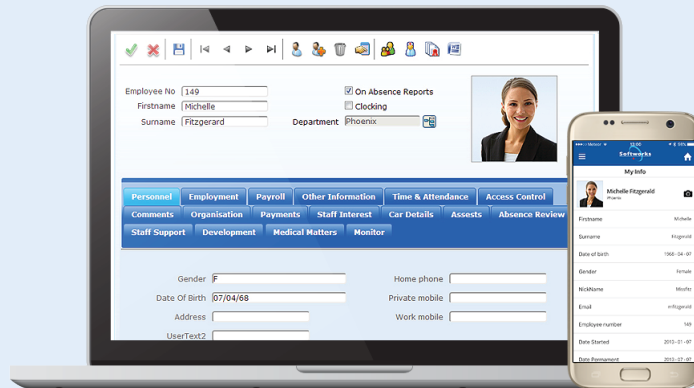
Employee No 149
Firstname Michelle
Surname Fitzgerard
On Absence Reports
Clocking
Department Phoenix

Personnel
Employment
Payroll
Other Information
Time & Attendance
Access Control
Comments
Organisation
Payments
Staff Interest
Car Details
Assests
Absence Review
Staff Support
Development
Medical Matters
Monitor

Gender F
Date Of Birth 07/04/68
Address
UserText2
Home phone
Private mobile
Work mobile

Softworks
My Info
Michelle Fitzgerald
Phoenix
Firstname Michelle
Surname Fitzgerald
Date of birth 1968 - 04 - 07
Gender Female
NickName Mindfit
Email mfitzgerald
Employee number 149
Date Started 2012 - 01 - 01
Date Permanent 2012 - 07 - 01